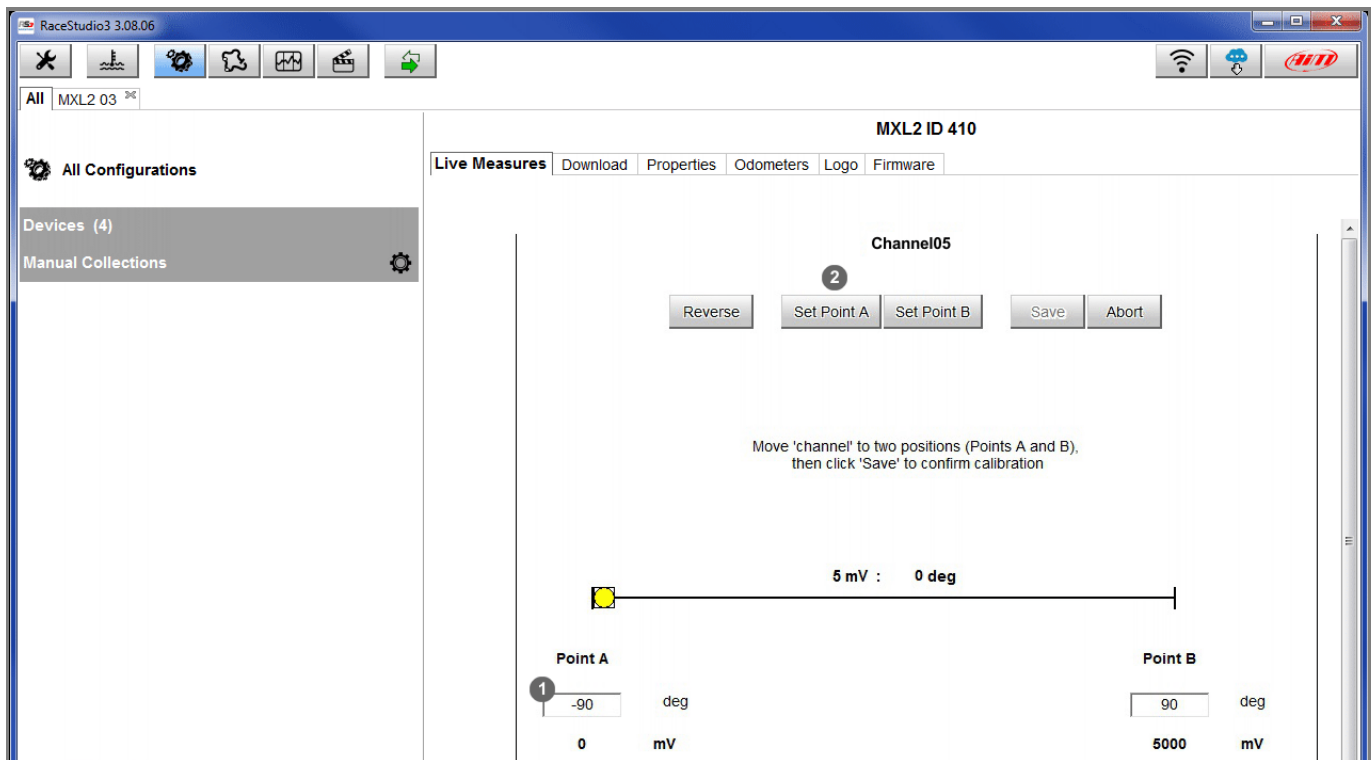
RaceStudio3 3.08.06

All MXL2 03

All Configurations

Devices (4)
Manual Collections

MXL2 ID 410

Live Measures Download Properties Odometers Logo Firmware

Channel05

2

Reverse Set Point A Set Point B Save Abort

Move 'channel' to two positions (Points A and B), then click 'Save' to confirm calibration

5 mV : 0 deg

Point A

1

-90 deg

0 mV

Point B

90 deg

5000 mV